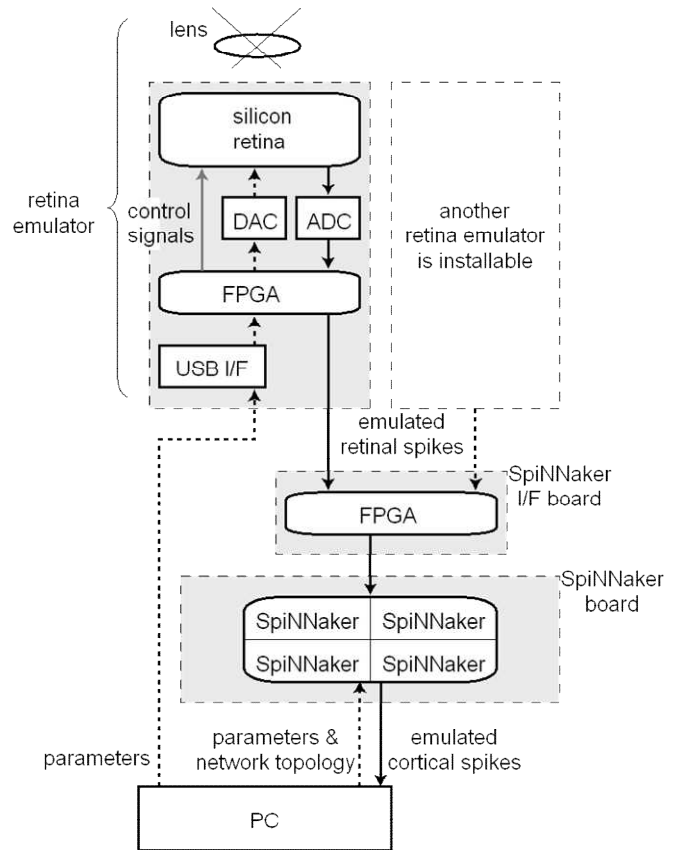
lens

retina emulator

silicon retina

control signals

DAC

ADC

FPGA

USB I/F

another retina emulator is installable

emulated retinal spikes

SpiNNaker I/F board

FPGA

SpiNNaker board

| SpiNNaker | SpiNNaker |
|---|---|
| SpiNNaker | SpiNNaker |

parameters

parameters & network topology

emulated cortical spikes

PC